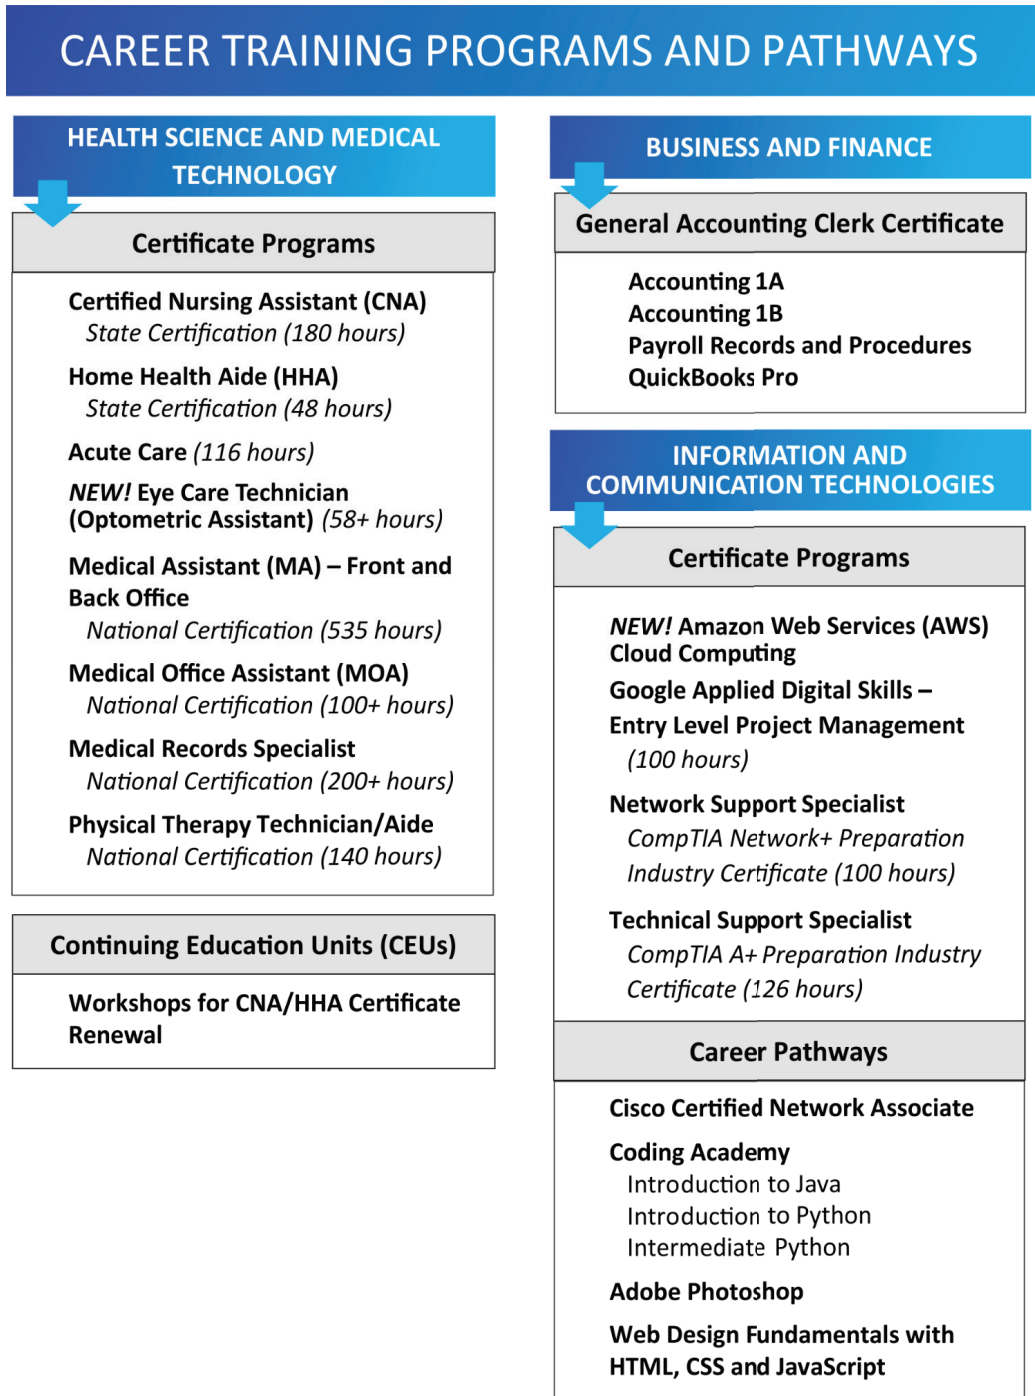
CAREER TRAINING PROGRAMS AND PATHWAYS

HEALTH SCIENCE AND MEDICAL TECHNOLOGY

Certificate Programs

Certified Nursing Assistant (CNA)
State Certification (180 hours)

Home Health Aide (HHA)
State Certification (48 hours)

Acute Care (116 hours)

NEW! Eye Care Technician (Optometric Assistant) (58+ hours)

Medical Assistant (MA) – Front and Back Office
National Certification (535 hours)

Medical Office Assistant (MOA)
National Certification (100+ hours)

Medical Records Specialist
National Certification (200+ hours)

Physical Therapy Technician/Aide
National Certification (140 hours)

Continuing Education Units (CEUs)

Workshops for CNA/HHA Certificate Renewal

BUSINESS AND FINANCE

General Accounting Clerk Certificate

Accounting 1A
Accounting 1B
Payroll Records and Procedures
QuickBooks Pro

INFORMATION AND COMMUNICATION TECHNOLOGIES

Certificate Programs

NEW! Amazon Web Services (AWS) Cloud Computing

Google Applied Digital Skills – Entry Level Project Management
(100 hours)

Network Support Specialist
CompTIA Network+ Preparation Industry Certificate (100 hours)

Technical Support Specialist
CompTIA A+ Preparation Industry Certificate (126 hours)

Career Pathways

Cisco Certified Network Associate

Coding Academy
Introduction to Java
Introduction to Python
Intermediate Python

Adobe Photoshop

Web Design Fundamentals with HTML, CSS and JavaScript